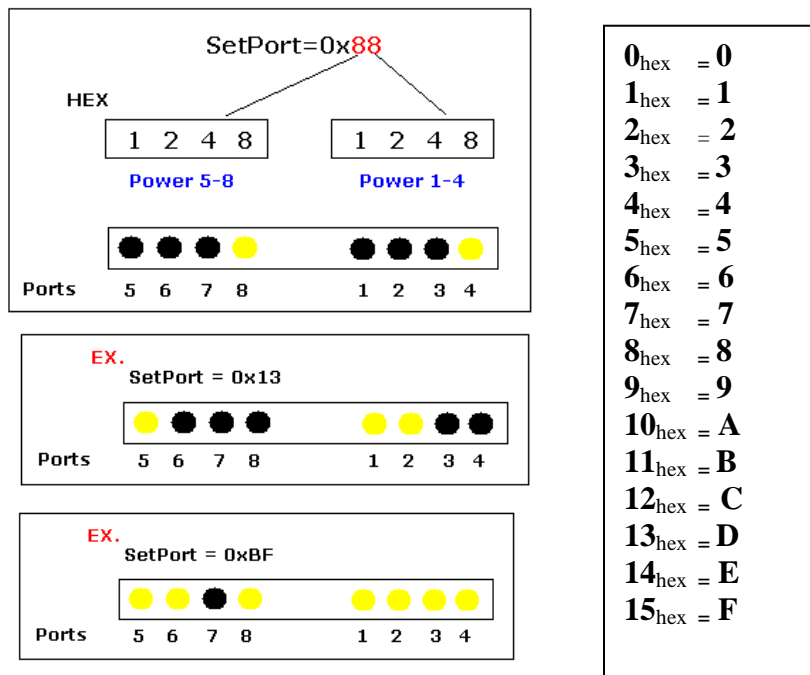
SetPort=0x88

HEX

| 1 | 2 | 4 | 8 |
|---|---|---|---|

| 1 | 2 | 4 | 8 |
|---|---|---|---|

Power 5-8 Power 1-4

Ports 5 6 7 8 1 2 3 4

EX.
SetPort = 0x13

Ports 5 6 7 8 1 2 3 4

EX.
SetPort = 0xBF

Ports 5 6 7 8 1 2 3 4

$0_{hex} = 0$
$1_{hex} = 1$
$2_{hex} = 2$
$3_{hex} = 3$
$4_{hex} = 4$
$5_{hex} = 5$
$6_{hex} = 6$
$7_{hex} = 7$
$8_{hex} = 8$
$9_{hex} = 9$
$10_{hex} = A$
$11_{hex} = B$
$12_{hex} = C$
$13_{hex} = D$
$14_{hex} = E$
$15_{hex} = F$